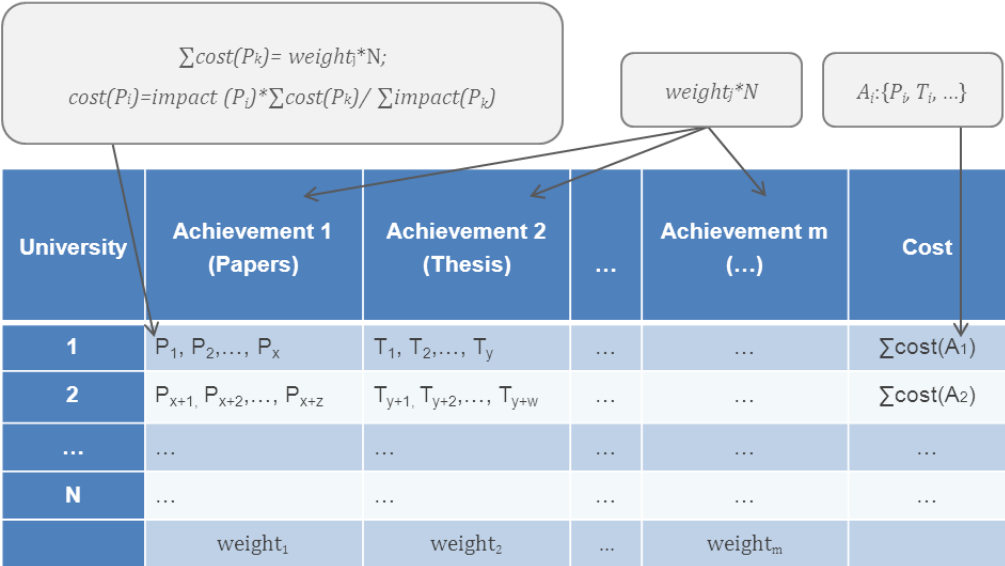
$\sum cost(P_k) = weight_j * N;$
$cost(P_i) = impact(P_i) * \sum cost(P_k) / \sum impact(P_k)$

$weight_j * N$

$A_i: \{P_i, T_i, ...\}$

| University | Achievement 1 (Papers) | Achievement 2 (Thesis) | … | Achievement m (…) | Cost |
|---|---|---|---|---|---|
| 1 | $P_1, P_2, ..., P_x$ | $T_1, T_2, ..., T_y$ | … | … | $\sum cost(A_1)$ |
| 2 | $P_{x+1}, P_{x+2}, ..., P_{x+z}$ | $T_{y+1}, T_{y+2}, ..., T_{y+w}$ | … | … | $\sum cost(A_2)$ |
| … | … | … | … | … | … |
| N | … | … | … | … | … |
| | $weight_1$ | $weight_2$ | … | $weight_m$ | |